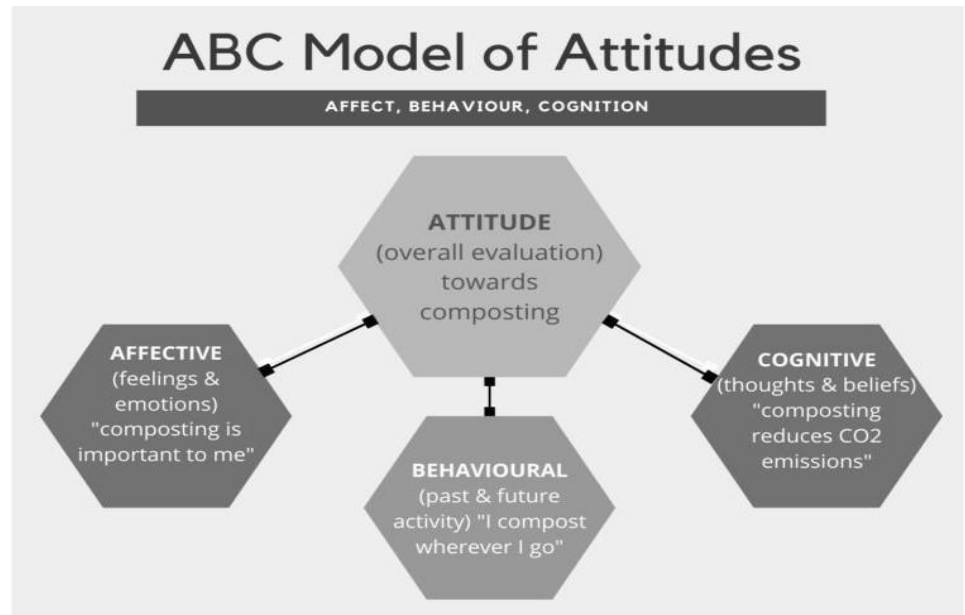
ABC Model of Attitudes

AFFECT, BEHAVIOUR, COGNITION

ATTITUDE (overall evaluation) towards composting

AFFECTIVE (feelings & emotions) "composting is important to me"

BEHAVIOURAL (past & future activity) "I compost wherever I go"

COGNITIVE (thoughts & beliefs) "composting reduces CO2 emissions"